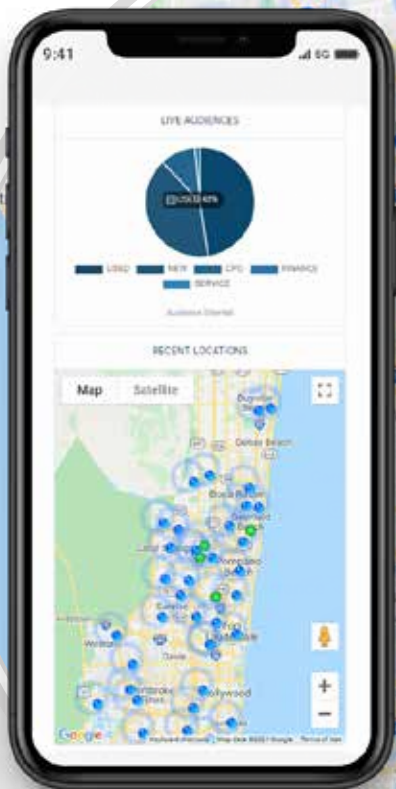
9:41

5G

LIVE AUDIENCES

USED: 83.43%

USED NEW CPO FINANCE SERVICE

Audience Overlap

RECENT LOCATIONS

Map Satellite

Boynton Beach

Delray Beach

Boca Raton

Deerfield Beach

Pompano Beach

Fort Lauderdale

Weston

Davie

Pembroke Pines

Hollywood

+

−

Google

Keyboard shortcuts Map data ©2021 Google Terms of Use